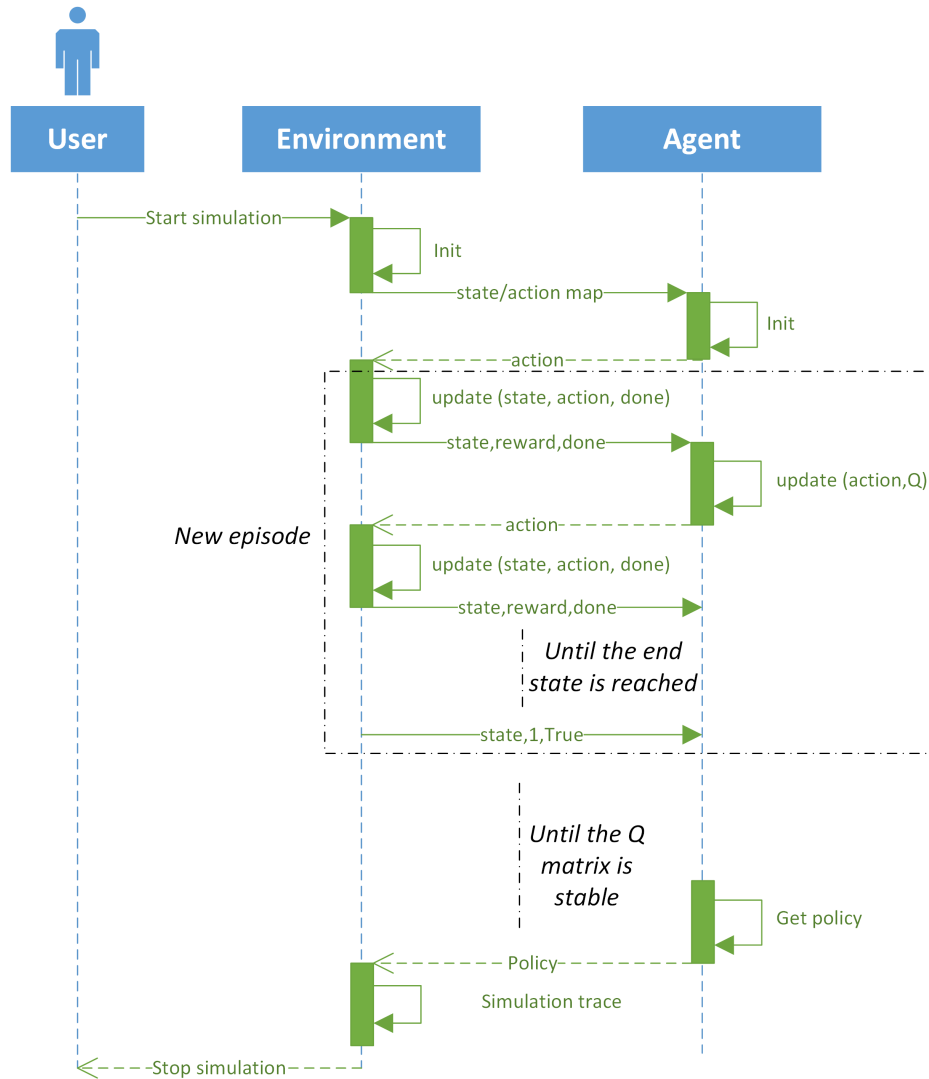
User

Environment

Agent

Start simulation

Init

state/action map

Init

action

update (state, action, done)

state,reward,done

update (action,Q)

New episode

action

update (state, action, done)

state,reward,done

Until the end state is reached

state,1,True

Until the Q matrix is stable

Get policy

Policy

Simulation trace

Stop simulation